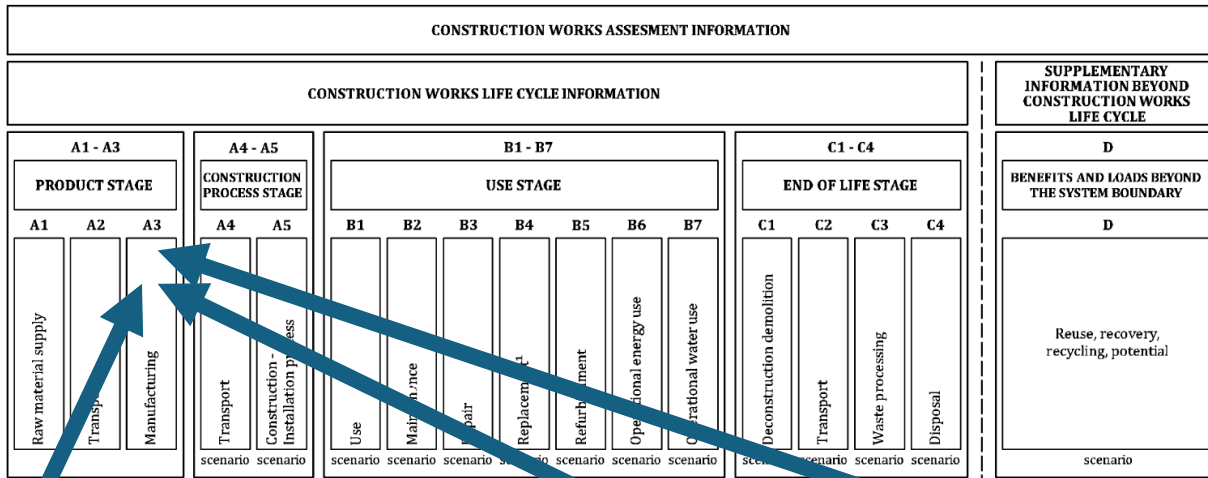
CONSTRUCTION WORKS ASSESMENT INFORMATION

CONSTRUCTION WORKS LIFE CYCLE INFORMATION

SUPPLEMENTARY INFORMATION BEYOND CONSTRUCTION WORKS LIFE CYCLE

A1 - A3

PRODUCT STAGE

A1 A2 A3

Raw material supply

Transp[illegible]

Manufacturing

A4 - A5

CONSTRUCTION PROCESS STAGE

A4 A5

Transport

Construction - Installation p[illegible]ess

scenario scenario

B1 - B7

USE STAGE

B1 B2 B3 B4 B5 B6 B7

Use

Main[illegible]nce

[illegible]pair

Replacem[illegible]t

Refurb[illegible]ment

Ope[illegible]tional energy use

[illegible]rational water use

scenario scenario scenario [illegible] scenario scenario scenario

C1 - C4

END OF LIFE STAGE

C1 C2 C3 C4

Deconstruction demolition

Transport

Waste processing

Disposal

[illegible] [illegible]scenario scenario scenario

D

BENEFITS AND LOADS BEYOND THE SYSTEM BOUNDARY

D

Reuse, recovery, recycling, potential

scenario